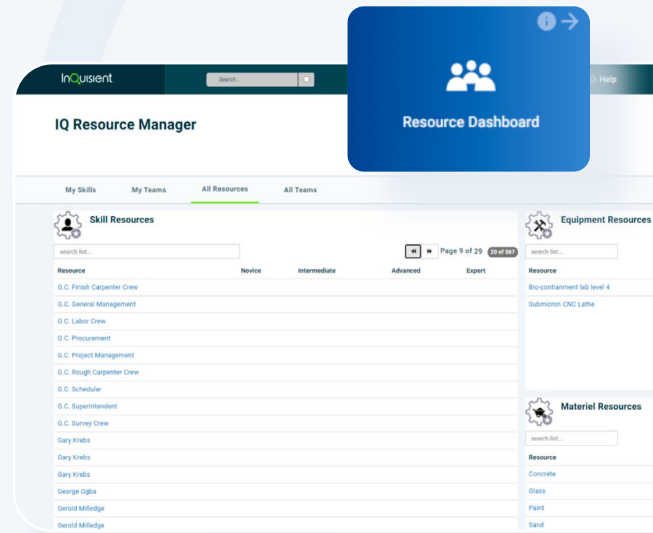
InQuisient

Search...

Help

IQ Resource Manager

Resource Dashboard

My Skills My Teams All Resources All Teams

Skill Resources

search list...

Page 9 of 29 20 of 567

| Resource | Novice | Intermediate | Advanced | Expert |
|---|---|---|---|---|
| G.C. Finish Carpenter Crew | | | | |
| G.C. General Management | | | | |
| G.C. Labor Crew | | | | |
| G.C. Procurement | | | | |
| G.C. Project Management | | | | |
| G.C. Rough Carpenter Crew | | | | |
| G.C. Scheduler | | | | |
| G.C. Superintendent | | | | |
| G.C. Survey Crew | | | | |
| Gary Krebs | | | | |
| Gary Krebs | | | | |
| Gary Krebs | | | | |
| George Ogba | | | | |
| Gerold Milledge | | | | |
| Gerold Milledge | | | | |

Equipment Resources

search list...

Resource
Bio-contianment lab level 4
Submicron CNC Lathe

Materiel Resources

search list...

Resource
Concrete
Glass
Paint
Sand